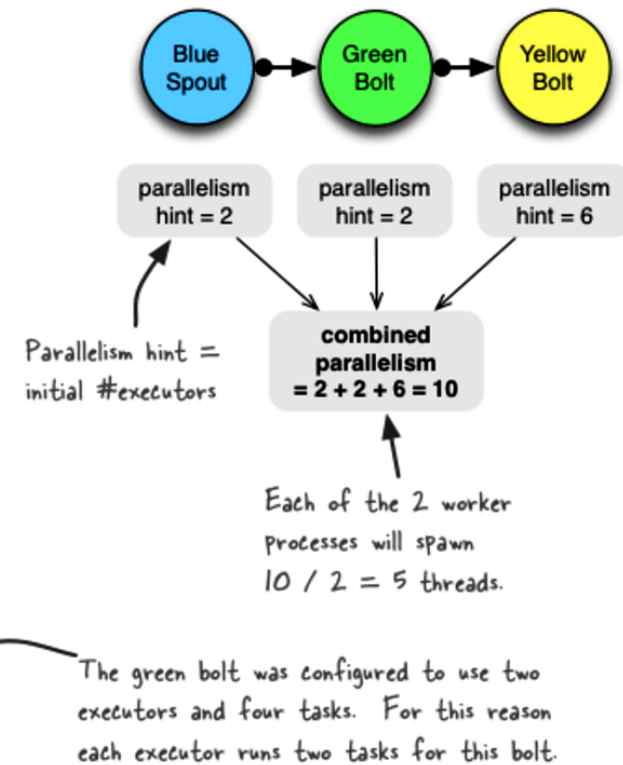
Blue Spout

Green Bolt

Yellow Bolt

parallelism hint = 2

parallelism hint = 2

parallelism hint = 6

Parallelism hint = initial #executors

combined parallelism = 2 + 2 + 6 = 10

Each of the 2 worker processes will spawn 10 / 2 = 5 threads.

The green bolt was configured to use two executors and four tasks. For this reason each executor runs two tasks for this bolt.